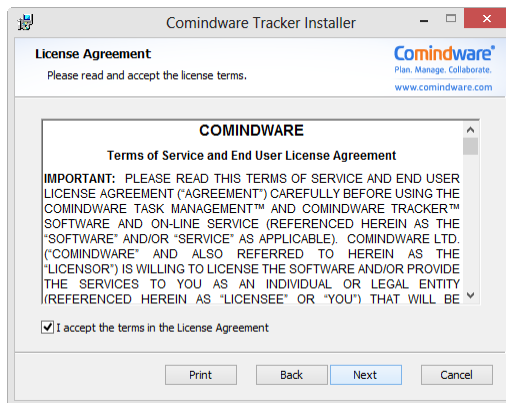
Comindware Tracker Installer

License Agreement

Please read and accept the license terms.

Comindware®
Plan. Manage. Collaborate.
www.comindware.com

COMINDWARE

Terms of Service and End User License Agreement

IMPORTANT: PLEASE READ THIS TERMS OF SERVICE AND END USER LICENSE AGREEMENT ("AGREEMENT") CAREFULLY BEFORE USING THE COMINDWARE TASK MANAGEMENT™ AND COMINDWARE TRACKER™ SOFTWARE AND ON-LINE SERVICE (REFERENCED HEREIN AS THE "SOFTWARE" AND/OR "SERVICE" AS APPLICABLE). COMINDWARE LTD. ("COMINDWARE" AND ALSO REFERRED TO HEREIN AS THE "LICENSOR") IS WILLING TO LICENSE THE SOFTWARE AND/OR PROVIDE THE SERVICES TO YOU AS AN INDIVIDUAL OR LEGAL ENTITY (REFERENCED HEREIN AS "LICENSEE" OR "YOU") THAT WILL BE

I accept the terms in the License Agreement

Print Back Next Cancel